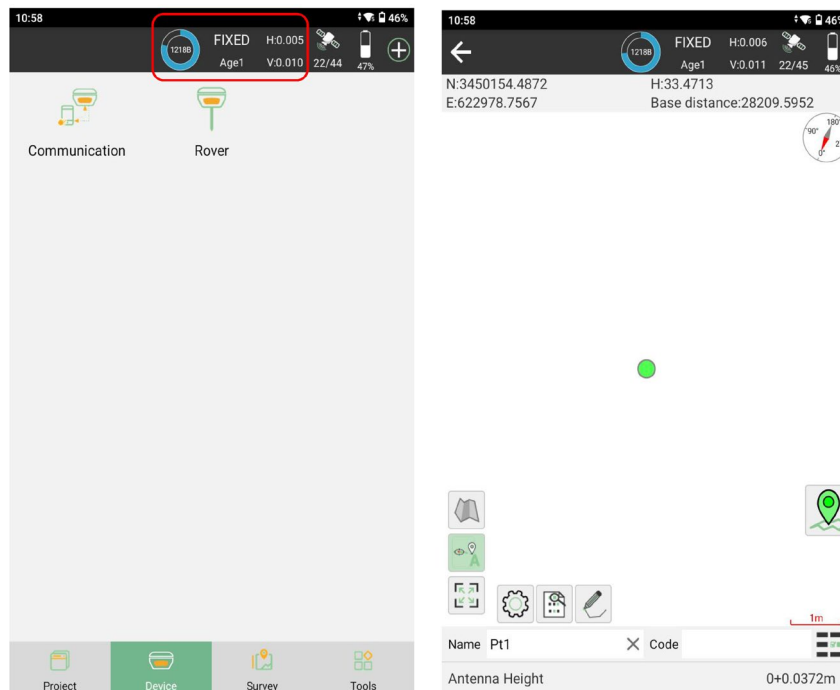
10:58
46%
1218B
FIXED
H:0.005
Age1
V:0.010
22/44
47%
Communication
Rover
Project
Device
Survey
Tools

10:58
46%
1218B
FIXED
H:0.006
Age1
V:0.011
22/45
46%
N:3450154.4872
E:622978.7567
H:33.4713
Base distance:28209.5952
90°
180
0°
1m
Name Pt1
Code
Antenna Height
0+0.0372m